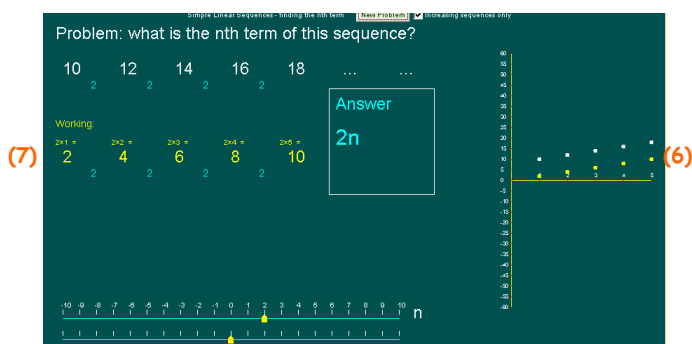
Simple Linear Sequences - finding the nth term New Problem Increasing sequences only

Problem: what is the nth term of this sequence?

10 12 14 16 18 ... ...

2 2 2 2

Answer

2n

Working:

(7)

2×1 = 2×2 = 2×3 = 2×4 = 2×5 =

2 4 6 8 10

2 2 2 2

(6)

60 55 50 45 40 35 30 25 20 15 10 5 0 -5 -10 -15 -20 -25 -30 -35 -40 -45 -50 -55 -60

1 2 3 4 5

-10 -9 -8 -7 -6 -5 -4 -3 -2 -1 0 1 2 3 4 5 6 7 8 9 10

n